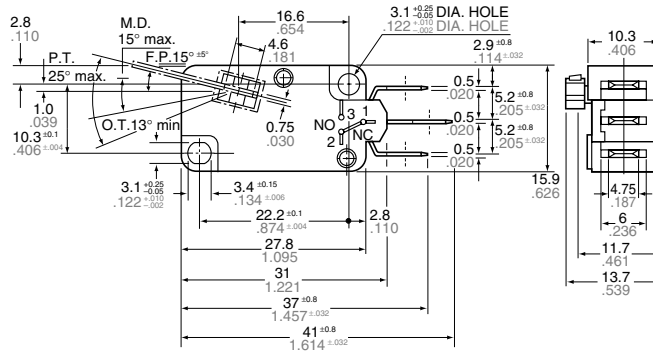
2.8
.110

M.D.
15° max.

16.6
.654

4.6
.181

3.1 $^{+0.25}_{-0.05}$ DIA. HOLE
.122 $^{+.010}_{-.002}$ DIA. HOLE

2.9 $^{\pm0.8}$
.114 $^{\pm.032}$

P.T.
25° max.

F.P.15° $^{\pm5°}$

1.0
.039

10.3 $^{\pm0.1}$
.406 $^{\pm.004}$

O.T.13° min

0.75
.030

NO 3 1
2 NC

0.5
.020

5.2 $^{\pm0.8}$
.205 $^{\pm.032}$

0.5
.020

5.2 $^{\pm0.8}$
.205 $^{\pm.032}$

0.5
.020

15.9
.626

3.1 $^{+0.25}_{-0.05}$
.122 $^{+.010}_{-.002}$

3.4 $^{\pm0.15}$
.134 $^{\pm.006}$

22.2 $^{\pm0.1}$
.874 $^{\pm.004}$

2.8
.110

27.8
1.095

31
1.221

37 $^{\pm0.8}$
1.457 $^{\pm.032}$

41 $^{\pm0.8}$
1.614 $^{\pm.032}$

10.3
.406

4.75
.187

6
.236

11.7
.461

13.7
.539